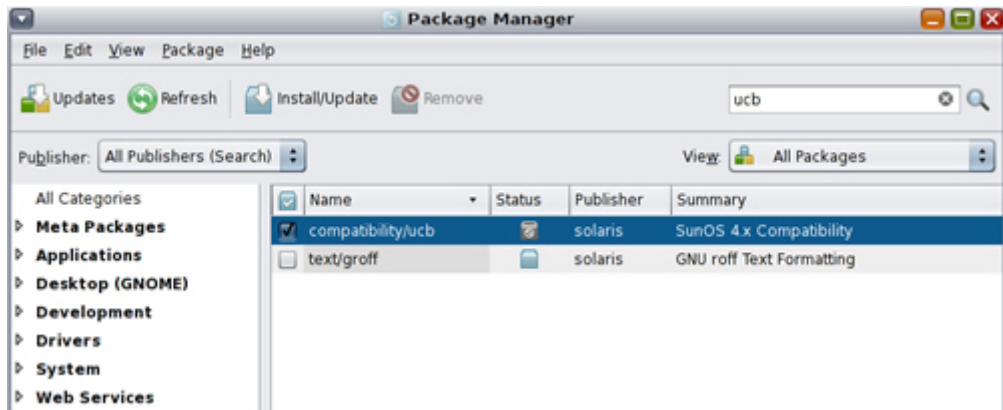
Package Manager

File Edit View Package Help

Updates Refresh Install/Update Remove

ucb

Publisher: All Publishers (Search)

View: All Packages

All Categories
Meta Packages
Applications
Desktop (GNOME)
Development
Drivers
System
Web Services

| | Name | Status | Publisher | Summary |
|---|---|---|---|---|
| ☑ | compatibility/ucb | | solaris | SunOS 4.x Compatibility |
| ☐ | text/groff | | solaris | GNU roff Text Formatting |